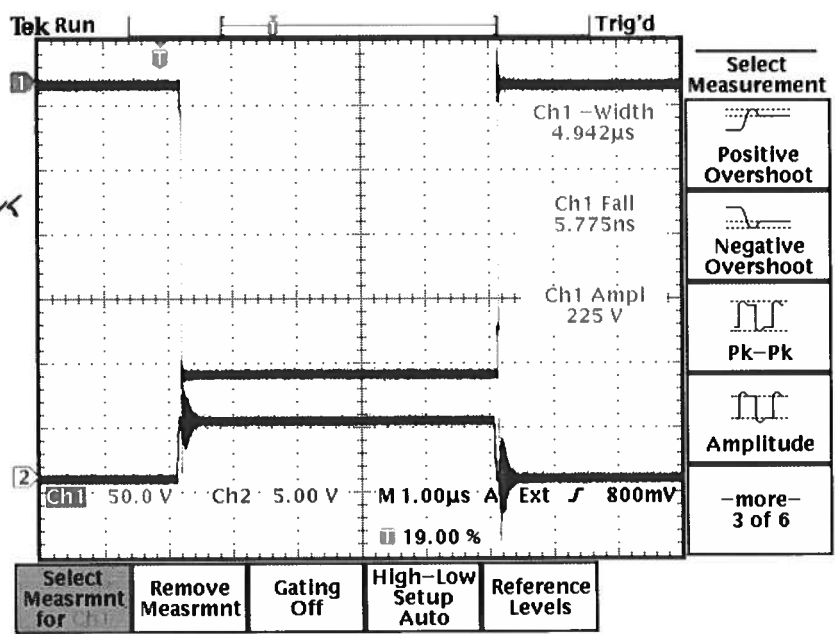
Tek Run Trig'd

Ch1 –Width
4.942µs

Ch1 Fall
5.775ns

Ch1 Ampl
225 V

Ch1 50.0 V Ch2 5.00 V M 1.00µs A Ext ∫ 800mV

19.00 %

Select Measurement

Positive Overshoot

Negative Overshoot

Pk–Pk

Amplitude

–more–
3 of 6

Select Measrmnt for Ch1

Remove Measrmnt

Gating Off

High–Low Setup Auto

Reference Levels